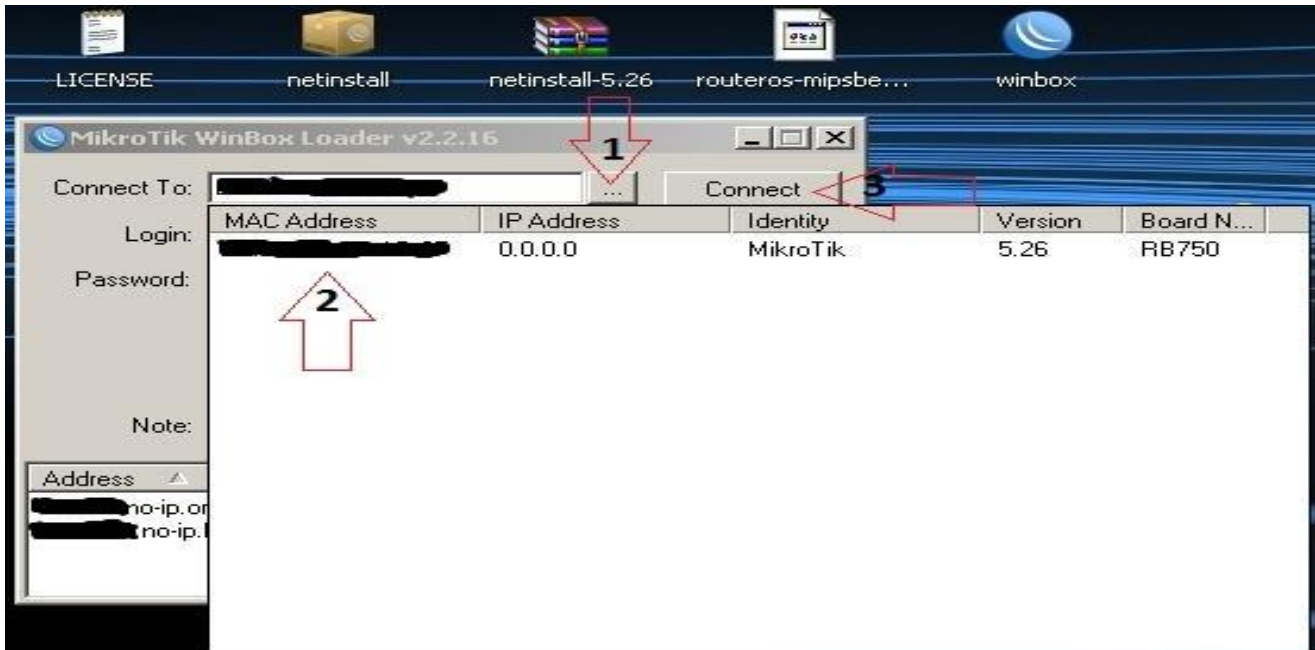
LICENSE netinstall netinstall-5.26 routeros-mipsbe... winbox

MikroTik WinBox Loader v2.2.16

1

Connect To: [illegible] ...

Connect 3

Login:

Password:

Note:

| MAC Address | IP Address | Identity | Version | Board N... |
|---|---|---|---|---|
| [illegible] | 0.0.0.0 | MikroTik | 5.26 | RB750 |

2

Address
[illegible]no-ip.or
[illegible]no-ip.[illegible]